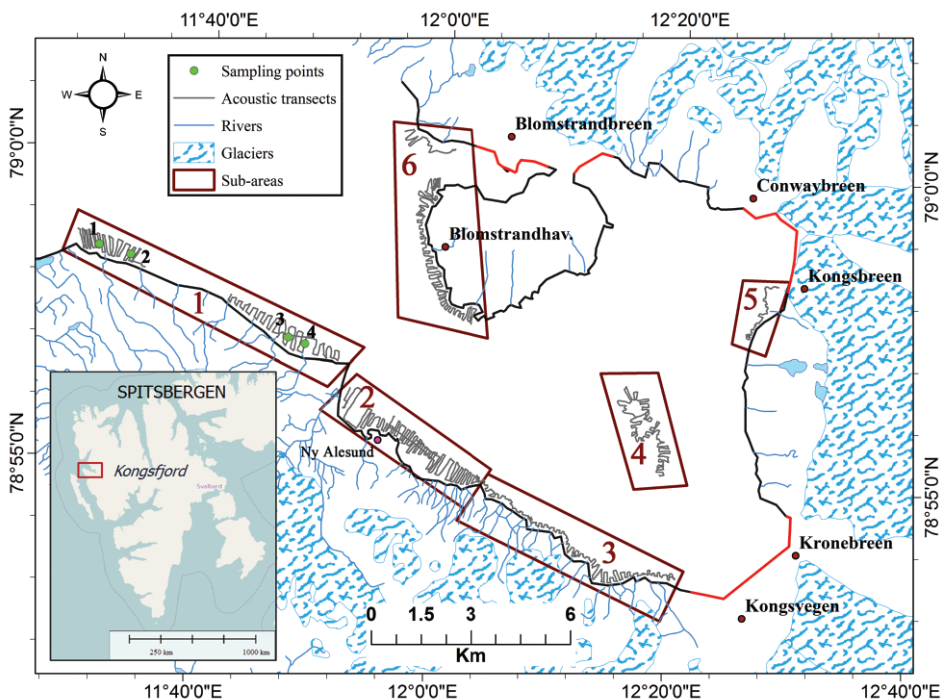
11°40'0"E
12°0'0"E
12°20'0"E
N
W
E
S
79°0'0"N
79°0'0"N
Sampling points
Acoustic transects
Rivers
Glaciers
Sub-areas
Blomstrandbreen
6
Conwaybreen
Blomstrandhav.
1
2
Kongsbreen
5
1
3
4
SPITSBERGEN
2
Kongsfjord
Svalbard
Ny Alesund
4
78°55'0"N
78°55'0"N
3
Kronebreen
0
1.5
3
6
Kongsvegen
Km
250 km
1000 km
11°40'0"E
12°0'0"E
12°20'0"E
12°40'0"E